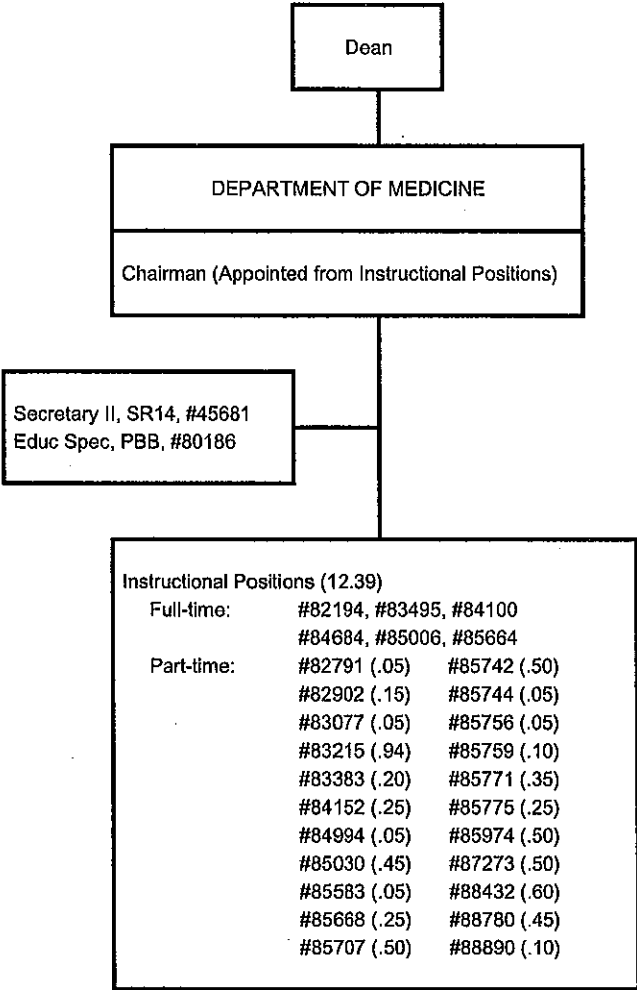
Dean

DEPARTMENT OF MEDICINE

Chairman (Appointed from Instructional Positions)

Secretary II, SR14, #45681
Educ Spec, PBB, #80186

Instructional Positions (12.39)
Full-time: #82194, #83495, #84100
#84684, #85006, #85664
Part-time: #82791 (.05) #85742 (.50)
#82902 (.15) #85744 (.05)
#83077 (.05) #85756 (.05)
#83215 (.94) #85759 (.10)
#83383 (.20) #85771 (.35)
#84152 (.25) #85775 (.25)
#84994 (.05) #85974 (.50)
#85030 (.45) #87273 (.50)
#85583 (.05) #88432 (.60)
#85668 (.25) #88780 (.45)
#85707 (.50) #88890 (.10)